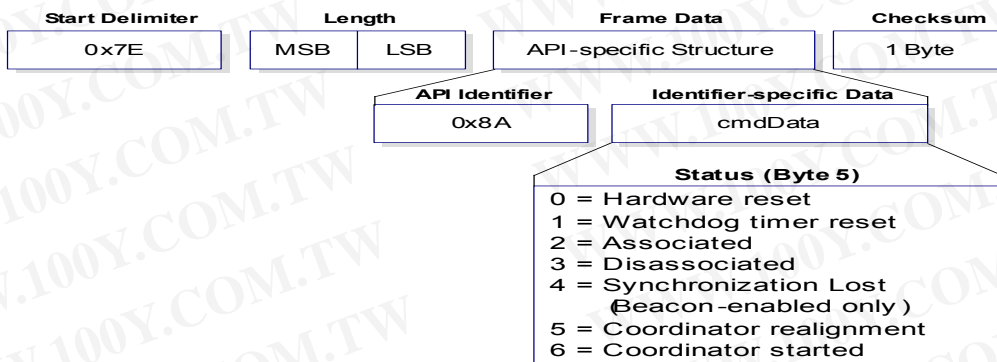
Start Delimiter
0x7E

Length
MSB | LSB

Frame Data
API-specific Structure

Checksum
1 Byte

API Identifier
0x8A

Identifier-specific Data
cmdData

Status (Byte 5)
0 = Hardware reset
1 = Watchdog timer reset
2 = Associated
3 = Disassociated
4 = Synchronization Lost
(Beacon-enabled only )
5 = Coordinator realignment
6 = Coordinator started

WWW.100Y.COM.TW